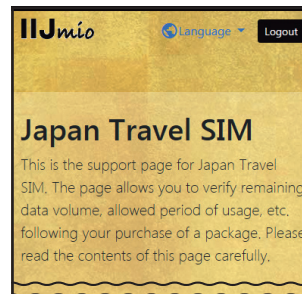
IIJmio

Language

Logout

Japan Travel SIM

This is the support page for Japan Travel SIM. The page allows you to verify remaining data volume, allowed period of usage, etc. following your purchase of a package. Please read the contents of this page carefully.